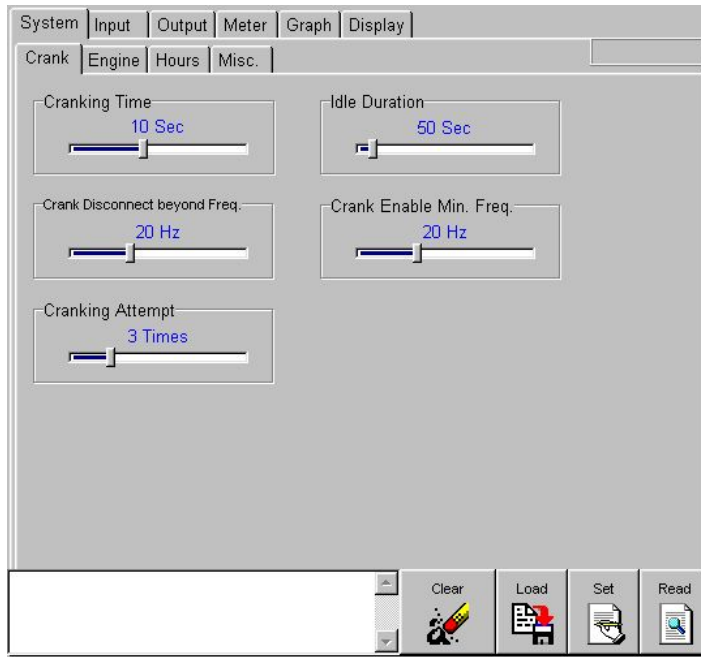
System | Input | Output | Meter | Graph | Display

Crank | Engine | Hours | Misc.

Cranking Time
10 Sec

Idle Duration
50 Sec

Crank Disconnect beyond Freq.
20 Hz

Crank Enable Min. Freq.
20 Hz

Cranking Attempt
3 Times

Clear
Load
Set
Read